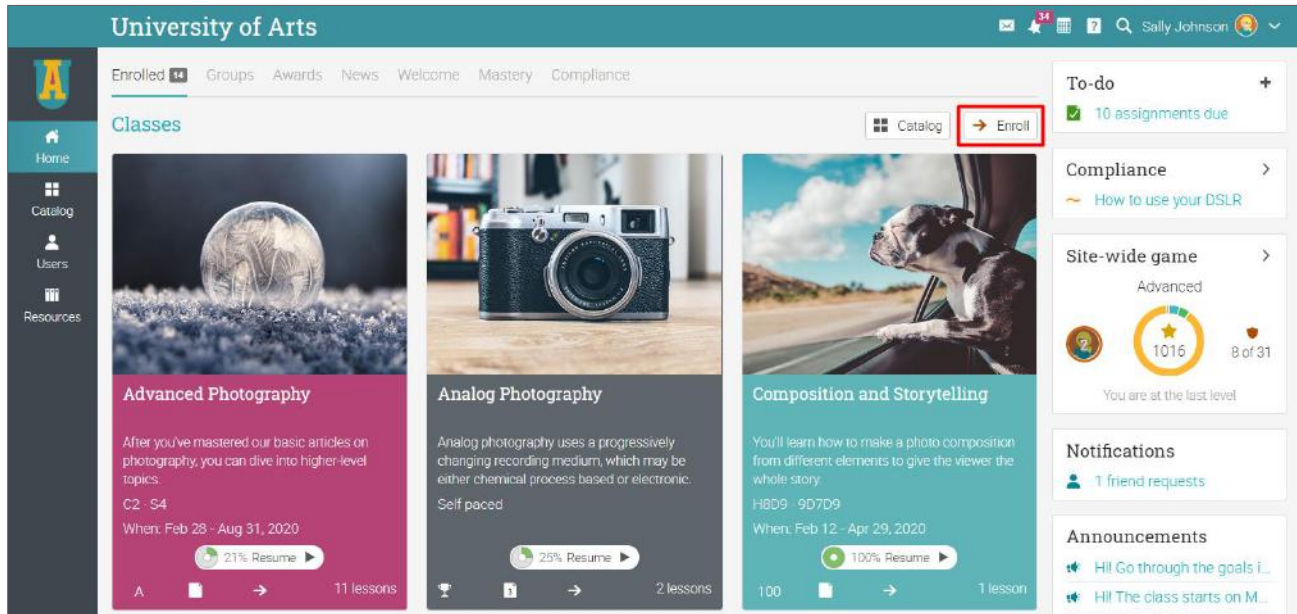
University of Arts

34

Sally Johnson

Home
Catalog
Users
Resources

Enrolled 14 Groups Awards News Welcome Mastery Compliance

Classes

Catalog
Enroll

Advanced Photography

After you've mastered our basic articles on photography, you can dive into higher-level topics.

C2 · S4

When: Feb 28 - Aug 31, 2020

21% Resume

A

11 lessons

Analog Photography

Analog photography uses a progressively changing recording medium, which may be either chemical process based or electronic.

Self paced

25% Resume

2 lessons

Composition and Storytelling

You'll learn how to make a photo composition from different elements to give the viewer the whole story.

H8D9 · 9D7D9

When: Feb 12 - Apr 29, 2020

100% Resume

100

1 lesson

To-do

10 assignments due

Compliance

How to use your DSLR

Site-wide game

Advanced

1016

8 of 31

You are at the last level

Notifications

1 friend requests

Announcements

Hi! Go through the goals i...

Hi! The class starts on M...